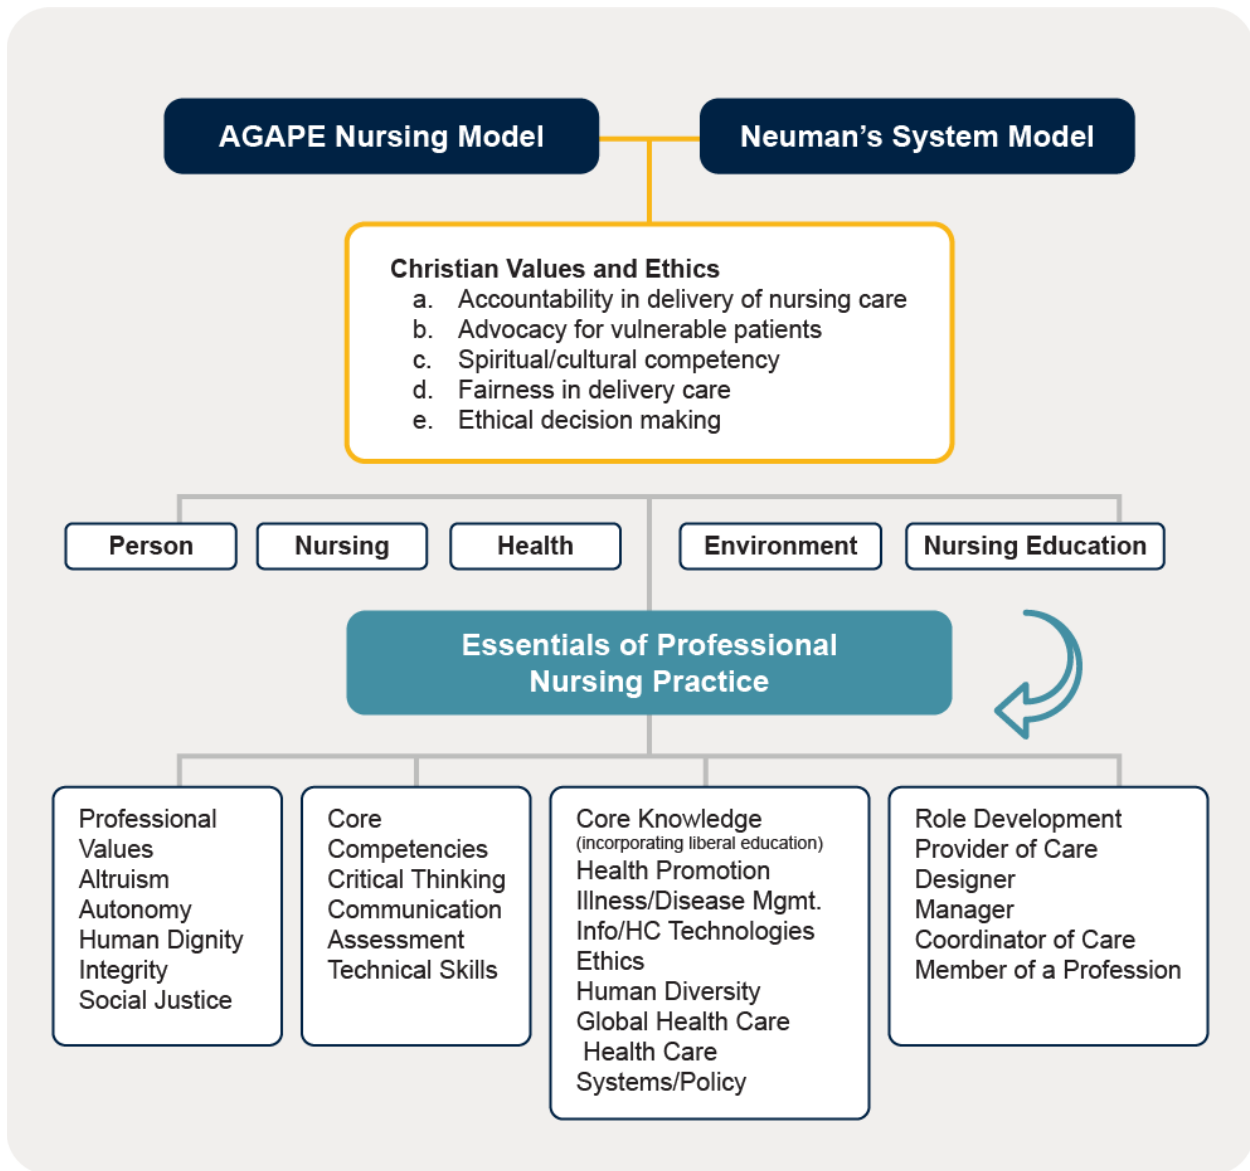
AGAPE Nursing Model

Neuman's System Model

Christian Values and Ethics
a. Accountability in delivery of nursing care
b. Advocacy for vulnerable patients
c. Spiritual/cultural competency
d. Fairness in delivery care
e. Ethical decision making

Person

Nursing

Health

Environment

Nursing Education

Essentials of Professional Nursing Practice

Professional Values
Altruism
Autonomy
Human Dignity
Integrity
Social Justice

Core Competencies
Critical Thinking
Communication
Assessment
Technical Skills

Core Knowledge
(incorporating liberal education)
Health Promotion
Illness/Disease Mgmt.
Info/HC Technologies
Ethics
Human Diversity
Global Health Care
Health Care Systems/Policy

Role Development
Provider of Care
Designer
Manager
Coordinator of Care
Member of a Profession